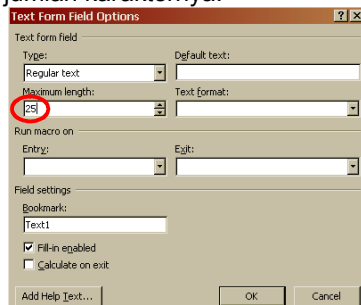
jumlah karakternya.
Text Form Field Options
? X
Text form field
Type:
Regular text
Default text:
Maximum length:
25
Text format:
Run macro on
Entry:
Exit:
Field settings
Bookmark:
Text1
☑ Fill-in enabled
☐ Calculate on exit
Add Help Text...
OK
Cancel